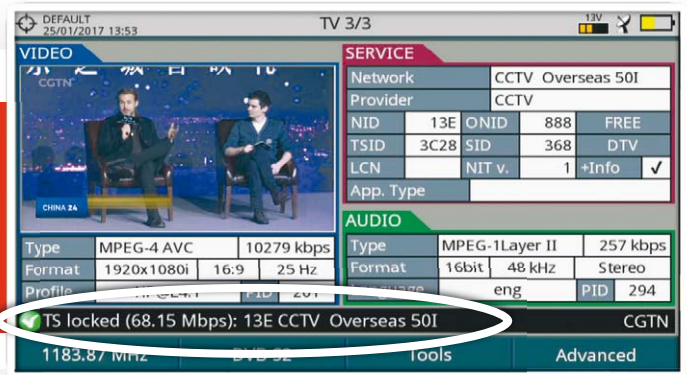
DEFAULT
25/01/2017 13:53

TV 3/3

13V

VIDEO

CGTN

CHINA 24

| Type | MPEG-4 AVC | 10279 kbps |
|---|---|---|
| Format | 1920x1080i 16:9 | 25 Hz |
| Profile | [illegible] PID | 201 |

SERVICE

| Network | CCTV Overseas 50I | | |
|---|---|---|---|
| Provider | CCTV | | |
| NID | 13E | ONID | 888 | FREE |
| TSID | 3C28 | SID | 368 | DTV |
| LCN | | NIT v. | 1 | +Info ✓ |
| App. Type | | | |

AUDIO

| Type | MPEG-1Layer II | 257 kbps |
|---|---|---|
| Format | 16bit 48 kHz | Stereo |
| Language | eng | PID 294 |

TS locked (68.15 Mbps): 13E CCTV Overseas 50I

CGTN

1183.87 MHz

DVB-S2

Tools

Advanced